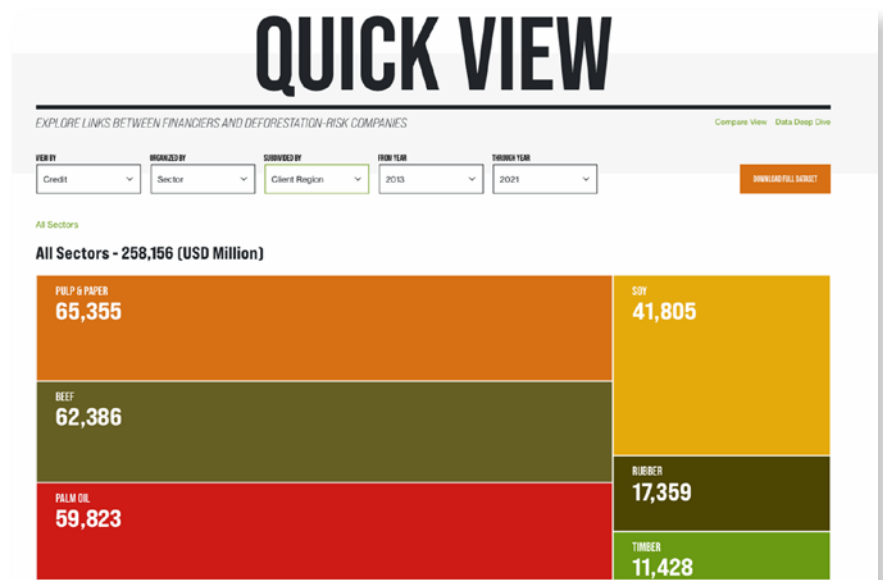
QUICK VIEW

EXPLORE LINKS BETWEEN FINANCIERS AND DEFORESTATION-RISK COMPANIES

Compare View Data Deep Dive

VIEW BY
Credit

ORGANIZED BY
Sector

SUBDIVIDED BY
Client Region

FROM YEAR
2013

THROUGH YEAR
2021

DOWNLOAD FULL DATASET

All Sectors

All Sectors - 258,156 (USD Million)

PULP & PAPER
65,355

SOY
41,805

BEEF
62,386

RUBBER
17,359

PALM OIL
59,823

TIMBER
11,428